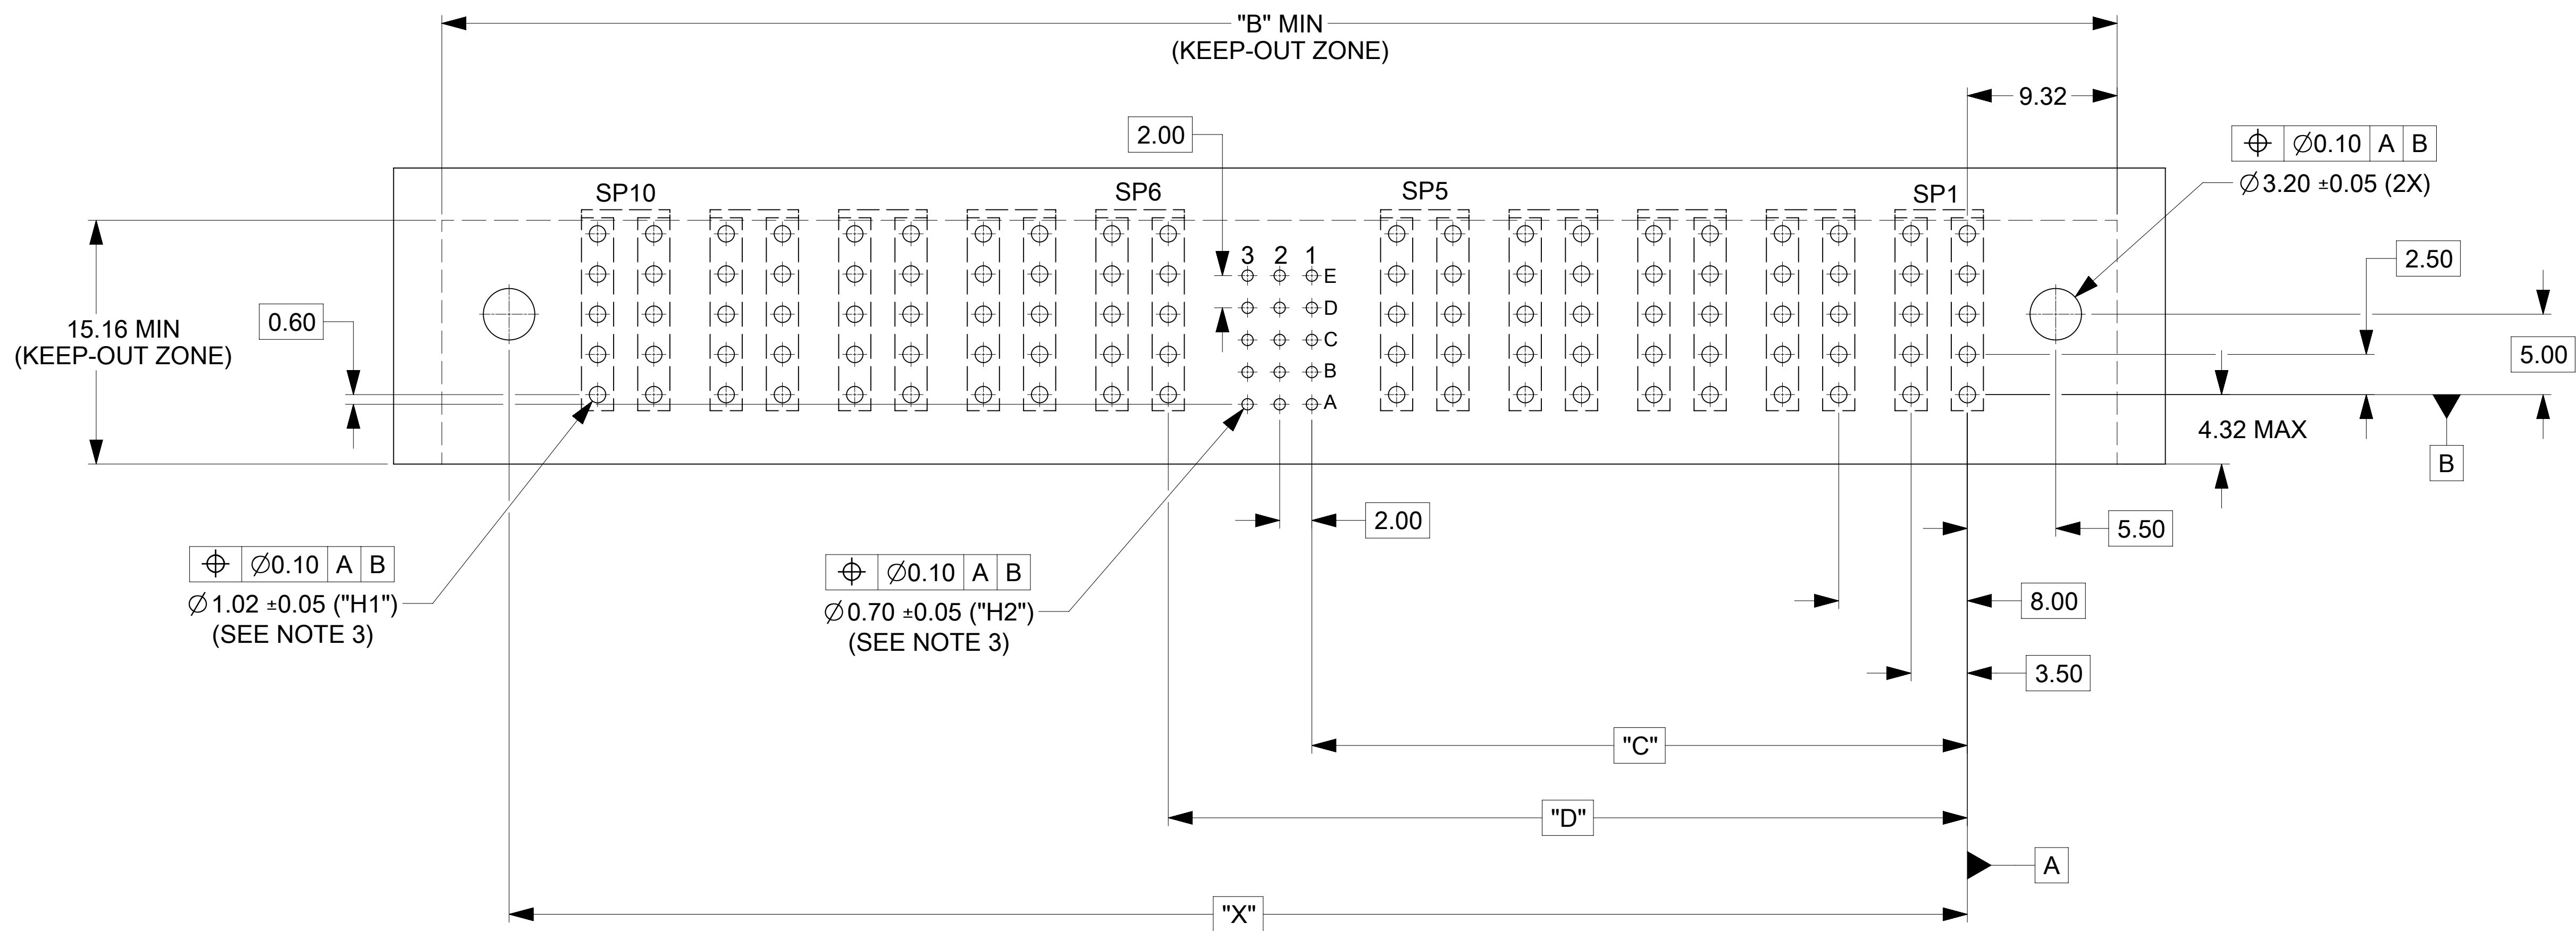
"B" MIN
(KEEP-OUT ZONE)

9.32

2.00

$\oplus$ | $\varnothing$0.10 | A | B

$\varnothing$3.20 ±0.05 (2X)

SP10
SP6
SP5
SP1

3 2 1
E
D
C
B
A

2.50

15.16 MIN
(KEEP-OUT ZONE)

0.60

5.00

4.32 MAX

B

2.00

5.50

$\oplus$ | $\varnothing$0.10 | A | B

$\varnothing$1.02 ±0.05 ("H1")
(SEE NOTE 3)

$\oplus$ | $\varnothing$0.10 | A | B

$\varnothing$0.70 ±0.05 ("H2")
(SEE NOTE 3)

8.00

3.50

"C"

"D"

A

"X"